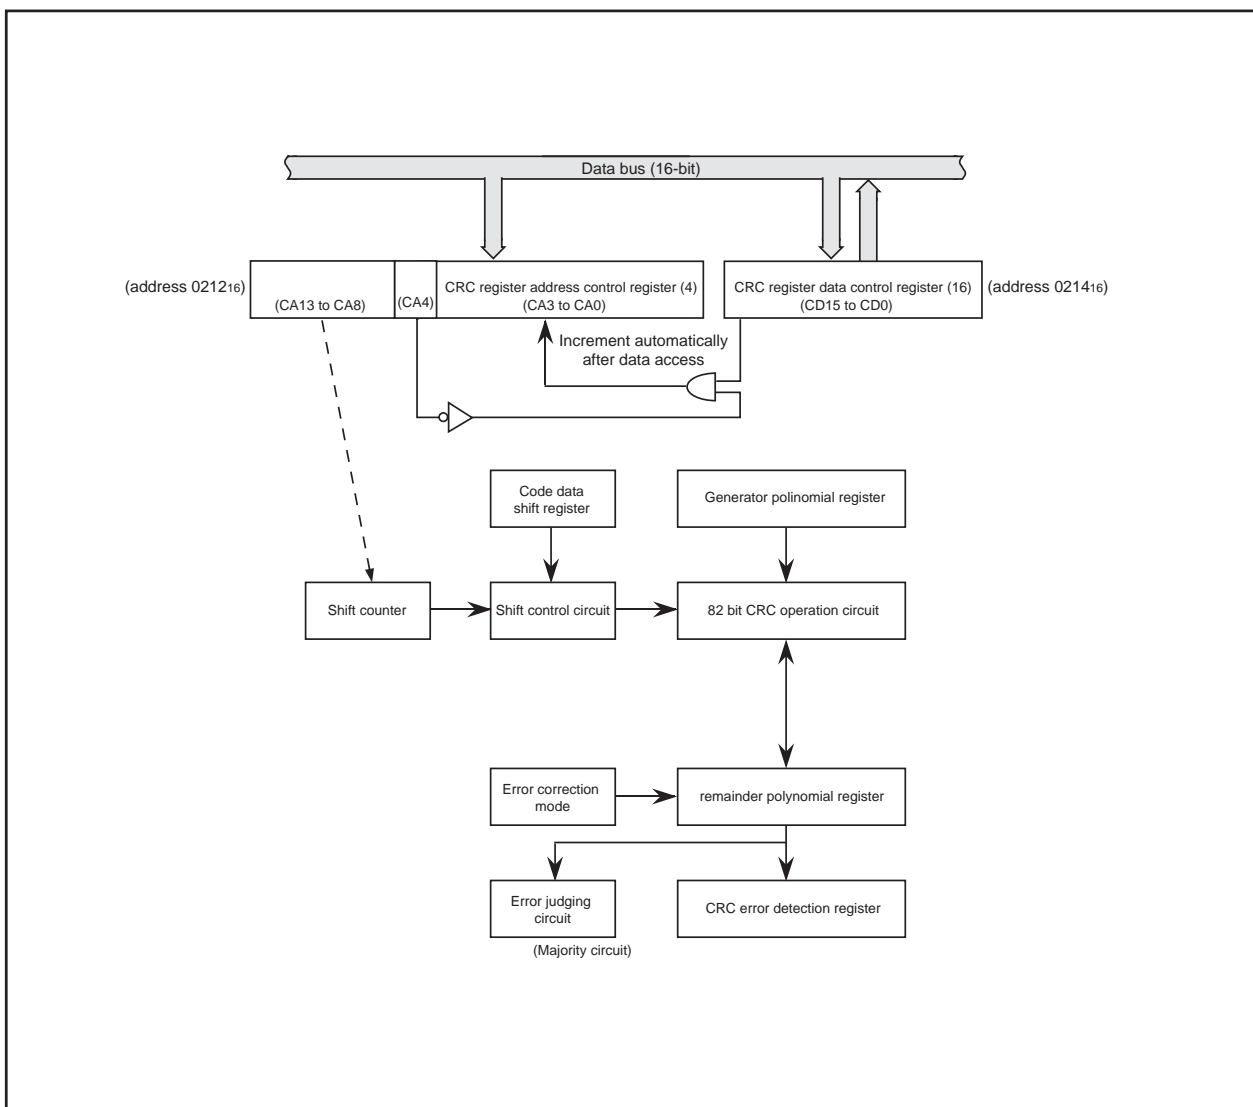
Data bus (16-bit)

(address $0212_{16}$)

(CA13 to CA8)

(CA4)

CRC register address control register (4)
(CA3 to CA0)

CRC register data control register (16)
(CD15 to CD0)

(address $0214_{16}$)

Increment automatically after data access

Code data shift register

Generator polinomial register

Shift counter

Shift control circuit

82 bit CRC operation circuit

Error correction mode

remainder polynomial register

Error judging circuit

(Majority circuit)

CRC error detection register